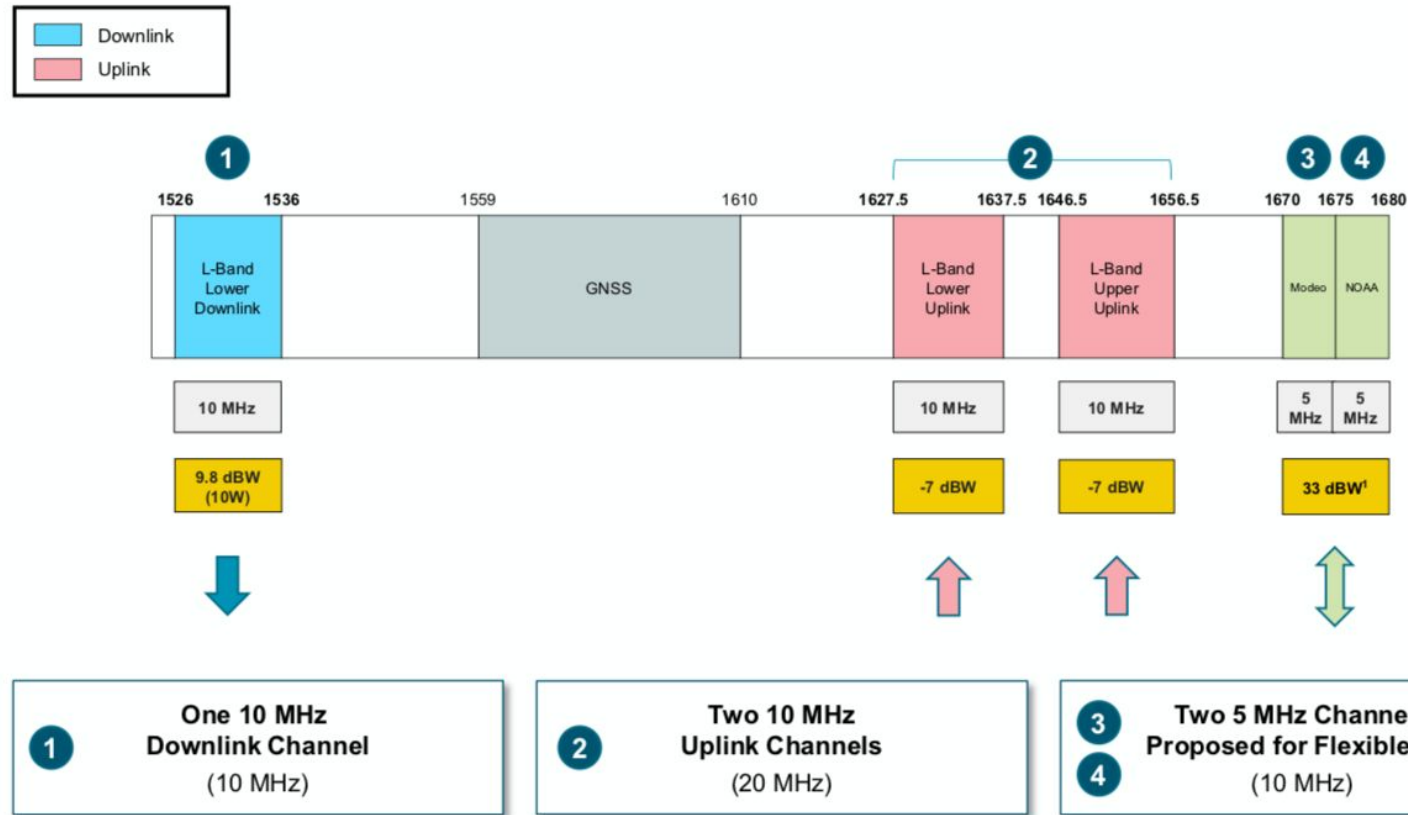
Downlink
Uplink

1

2

3 4

1526 1536 1559 1610 1627.5 1637.5 1646.5 1656.5 1670 1675 1680

L-Band Lower Downlink

GNSS

L-Band Lower Uplink

L-Band Upper Uplink

Modeo

NOAA

10 MHz

10 MHz

10 MHz

5 MHz

5 MHz

9.8 dBW (10W)

-7 dBW

-7 dBW

33 dBW$^1$

1 One 10 MHz Downlink Channel (10 MHz)

2 Two 10 MHz Uplink Channels (20 MHz)

3 4 Two 5 MHz Channe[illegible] Proposed for Flexible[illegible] (10 MHz)